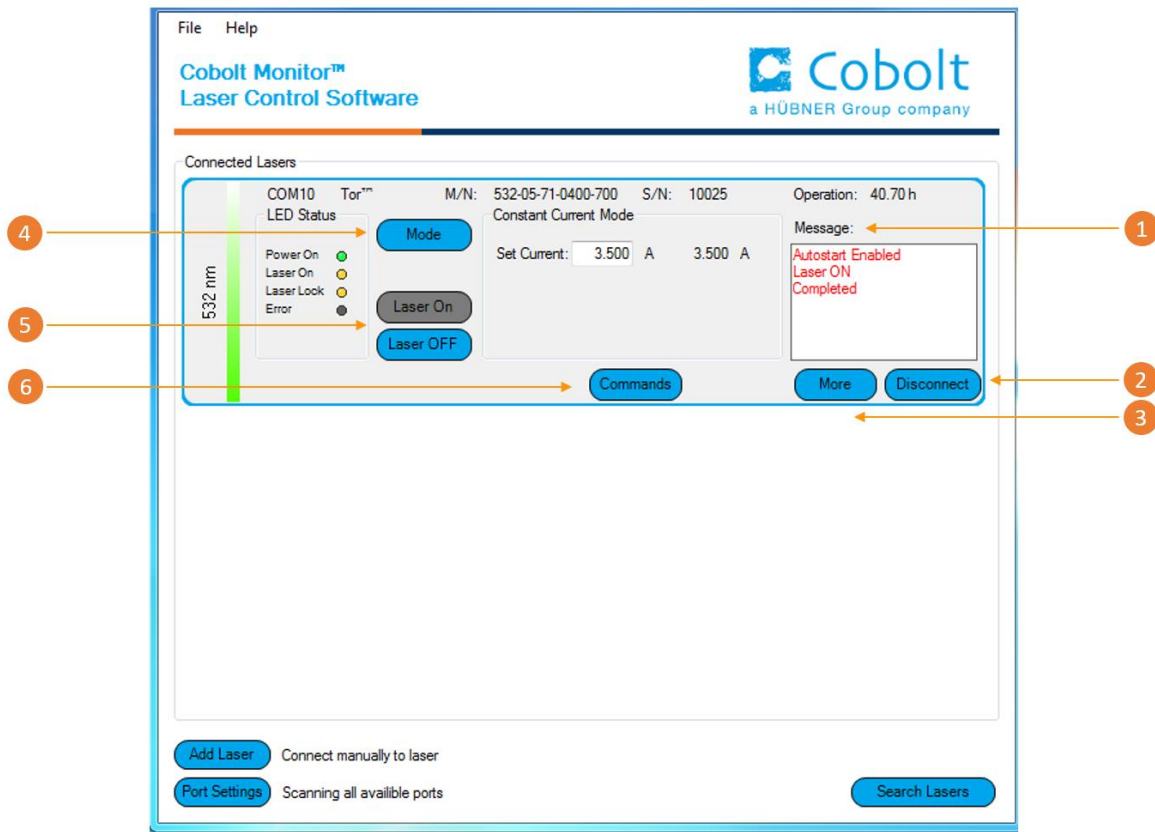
File Help

Cobolt Monitor™
Laser Control Software

Cobolt
a HÜBNER Group company

Connected Lasers

COM10 Tor™ M/N: 532-05-71-0400-700 S/N: 10025 Operation: 40.70 h

532 nm

LED Status

Power On
Laser On
Laser Lock
Error

Mode

Laser On

Laser OFF

Constant Current Mode

Set Current: 3.500 A 3.500 A

Message:

Autostart Enabled
Laser ON
Completed

Commands

More

Disconnect

1
2
3
4
5
6

Add Laser Connect manually to laser

Port Settings Scanning all availible ports

Search Lasers